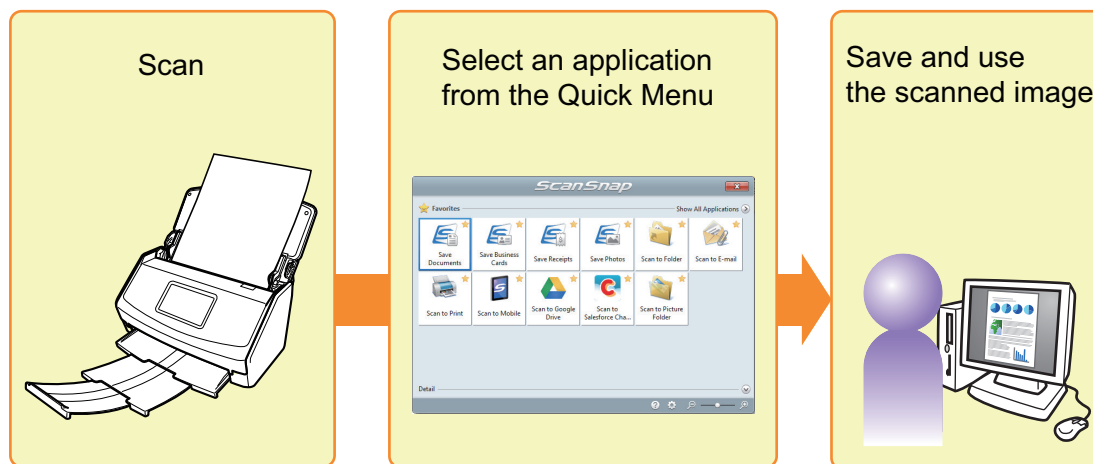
Scan

Select an application from the Quick Menu

ScanSnap

Favorites

Show All Applications

Save Documents

Save Business Cards

Save Receipts

Save Photos

Scan to Folder

Scan to E-mail

Scan to Print

Scan to Mobile

Scan to Google Drive

Scan to Salesforce Cha...

Scan to Picture Folder

Detail

Save and use the scanned image